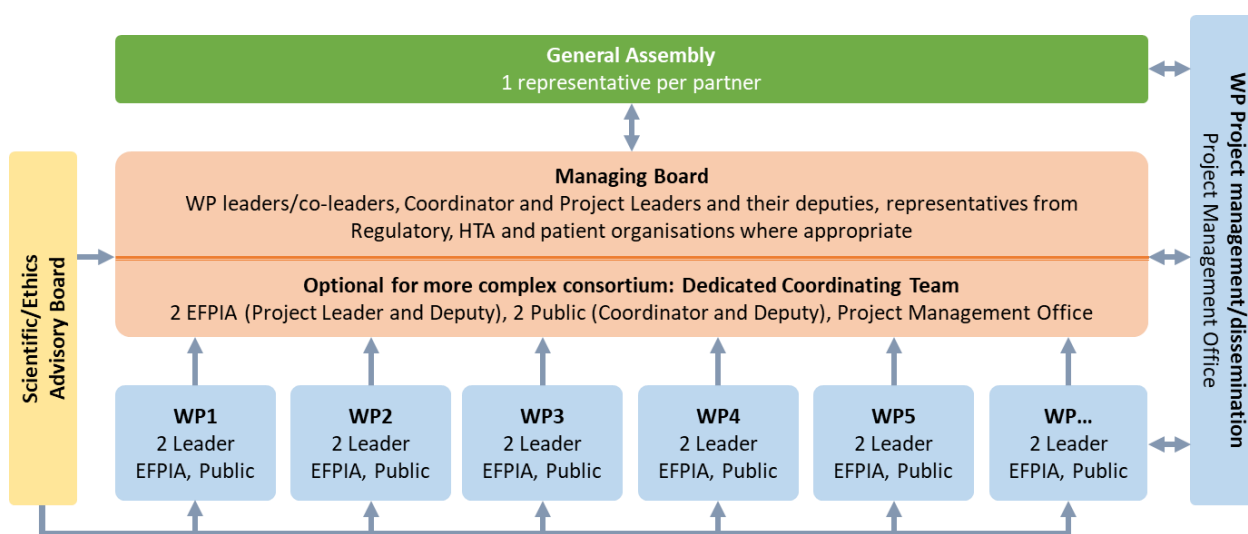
General Assembly
1 representative per partner

Scientific/Ethics Advisory Board

Managing Board
WP leaders/co-leaders, Coordinator and Project Leaders and their deputies, representatives from Regulatory, HTA and patient organisations where appropriate

Optional for more complex consortium: Dedicated Coordinating Team
2 EFPIA (Project Leader and Deputy), 2 Public (Coordinator and Deputy), Project Management Office

WP Project management/dissemination
Project Management Office

WP1
2 Leader
EFPIA, Public

WP2
2 Leader
EFPIA, Public

WP3
2 Leader
EFPIA, Public

WP4
2 Leader
EFPIA, Public

WP5
2 Leader
EFPIA, Public

WP…
2 Leader
EFPIA, Public